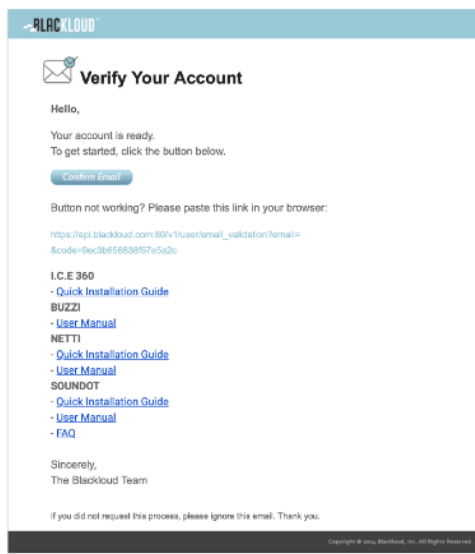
BLACKLOUD

Verify Your Account

Hello,

Your account is ready.
To get started, click the button below.

Confirm Email

Button not working? Please paste this link in your browser:

https://api.blackloud.com:80/v1/user/email_validation?email=&code=9ec3b658838f57e5a2c

I.C.E 360
- Quick Installation Guide
BUZZI
- User Manual
NETTI
- Quick Installation Guide
- User Manual
SOUNDOT
- Quick Installation Guide
- User Manual
- FAQ

Sincerely,
The Blackloud Team

If you did not request this process, please ignore this email. Thank you.

Copyright © 2014 Blackloud, Inc. All Rights Reserved.